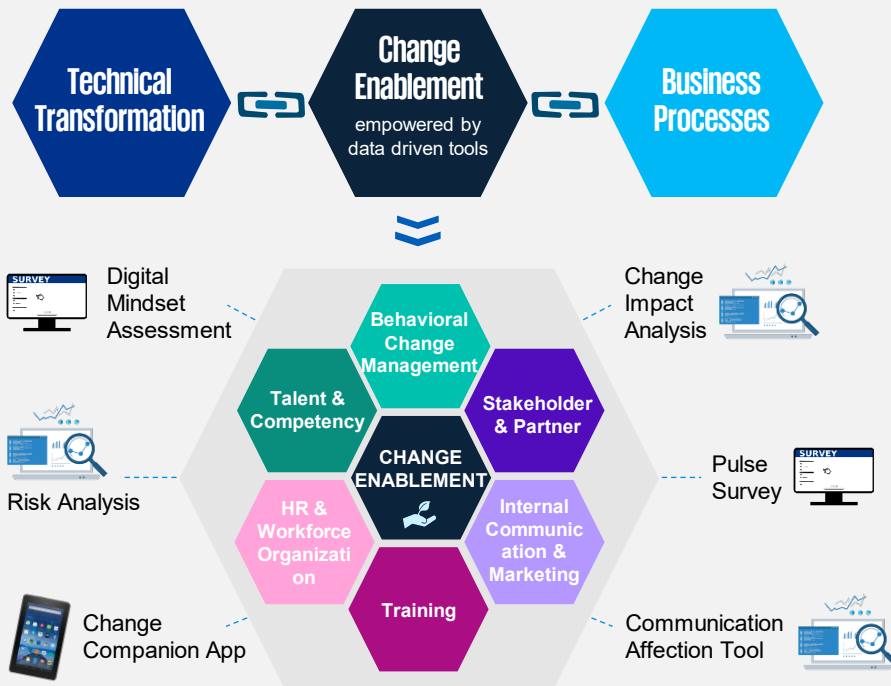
Technical Transformation

Change Enablement
empowered by data driven tools

Business Processes

SURVEY

Digital Mindset Assessment

Change Impact Analysis

Behavioral Change Management

Talent & Competency

Stakeholder & Partner

CHANGE ENABLEMENT

Risk Analysis

Pulse Survey

SURVEY

HR & Workforce Organization

Internal Communication & Marketing

Training

Change Companion App

Communication Affection Tool